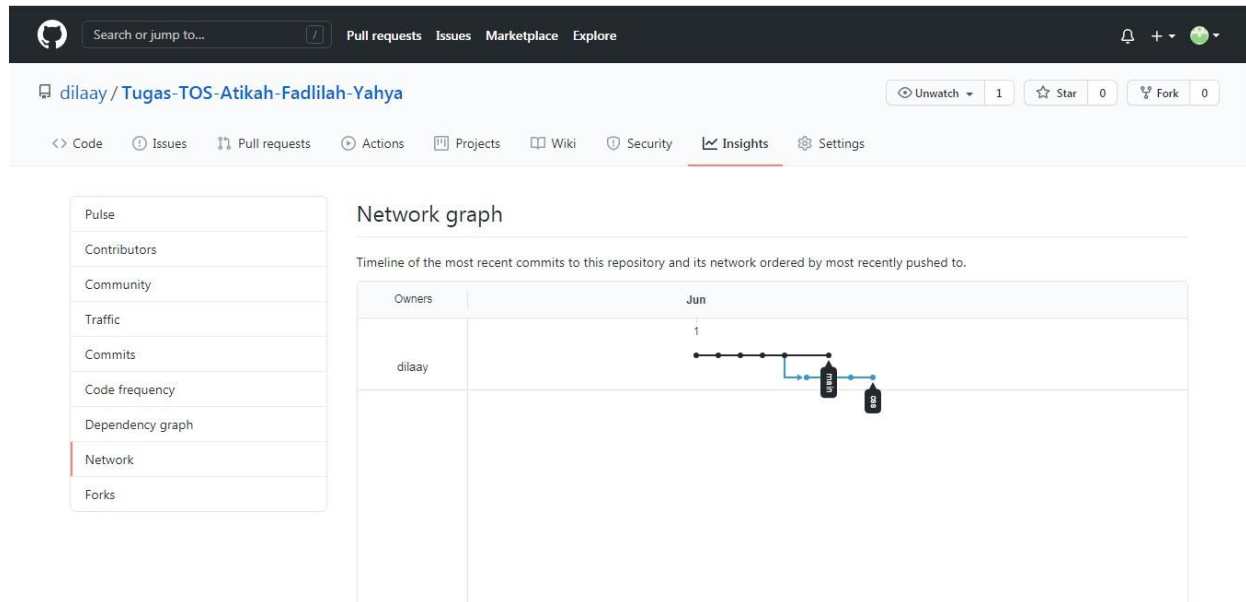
Search or jump to... / Pull requests Issues Marketplace Explore

dilaay / Tugas-TOS-Atikah-Fadlilah-Yahya

Unwatch 1 Star 0 Fork 0

Code Issues Pull requests Actions Projects Wiki Security Insights Settings

Pulse
Contributors
Community
Traffic
Commits
Code frequency
Dependency graph
Network
Forks

Network graph

Timeline of the most recent commits to this repository and its network ordered by most recently pushed to.

Owners Jun

1

dilaay

main

os